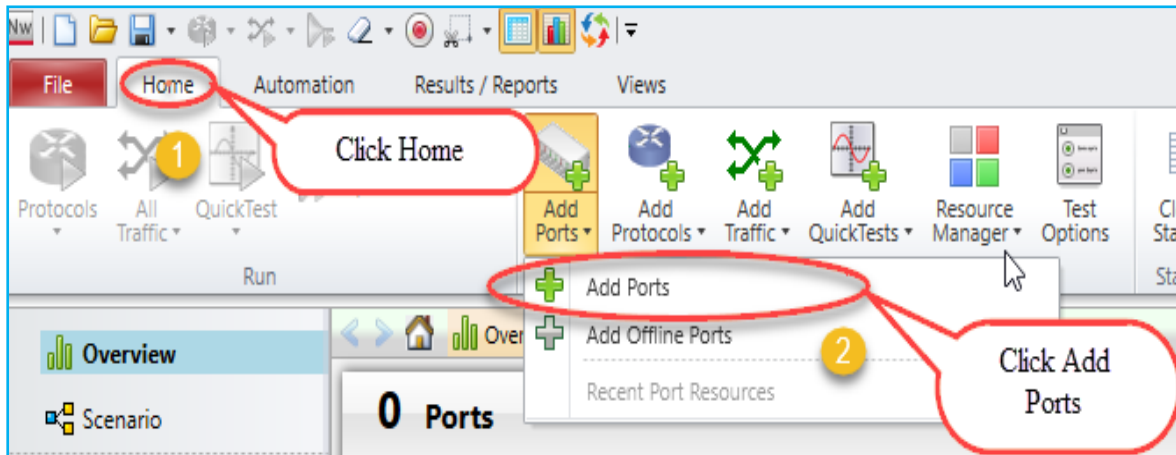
Nw

File Home Automation Results / Reports Views

1 Click Home

Protocols All Traffic QuickTest

Run

Add Ports Add Protocols Add Traffic Add QuickTests Resource Manager Test Options Cl Sta

Sta

Add Ports

Add Offline Ports

2

Recent Port Resources

Click Add Ports

Overview

Scenario

Ove

0 Ports